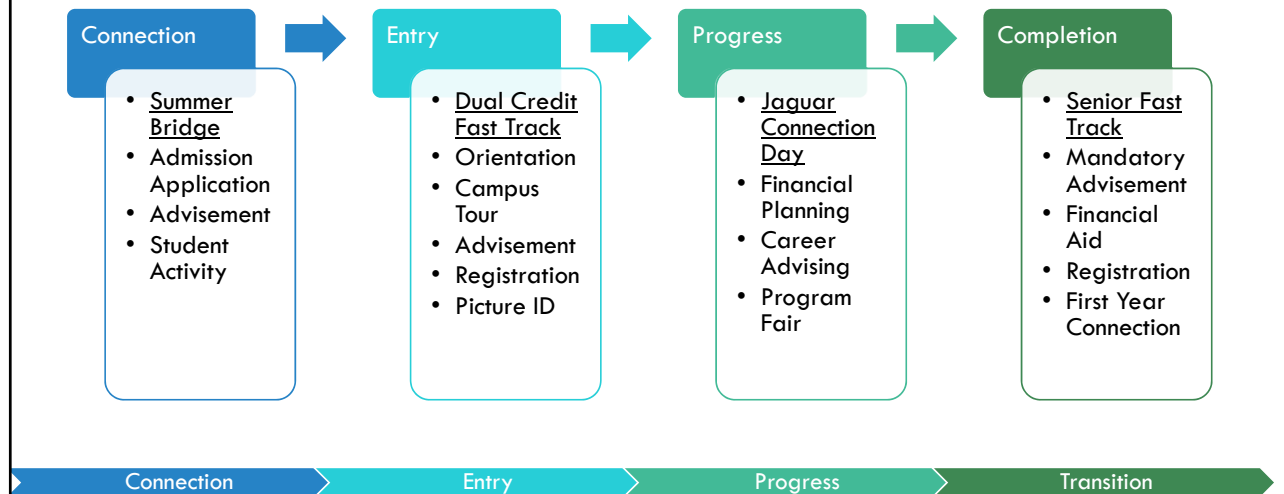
Connection

- Summer Bridge
- Admission Application
- Advisement
- Student Activity

Entry

- Dual Credit Fast Track
- Orientation
- Campus Tour
- Advisement
- Registration
- Picture ID

Progress

- Jaguar Connection Day
- Financial Planning
- Career Advising
- Program Fair

Completion

- Senior Fast Track
- Mandatory Advisement
- Financial Aid
- Registration
- First Year Connection

Connection Entry Progress Transition